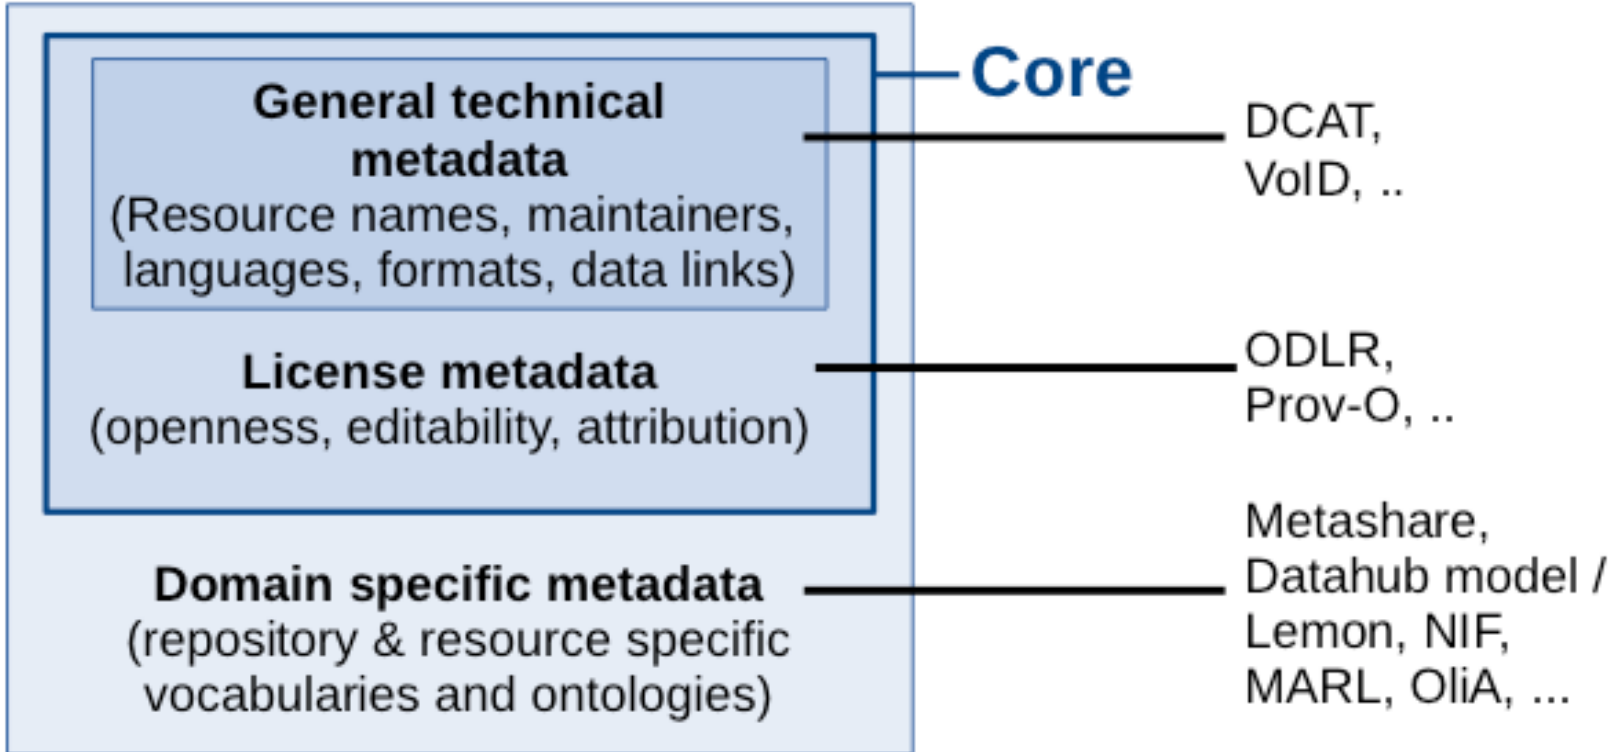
General technical metadata
(Resource names, maintainers, languages, formats, data links)

Core

DCAT,
VoID, ..

License metadata
(openness, editability, attribution)

ODLR,
Prov-O, ..

Domain specific metadata
(repository & resource specific vocabularies and ontologies)

Metashare,
Datahub model /
Lemon, NIF,
MARL, OliA, ...